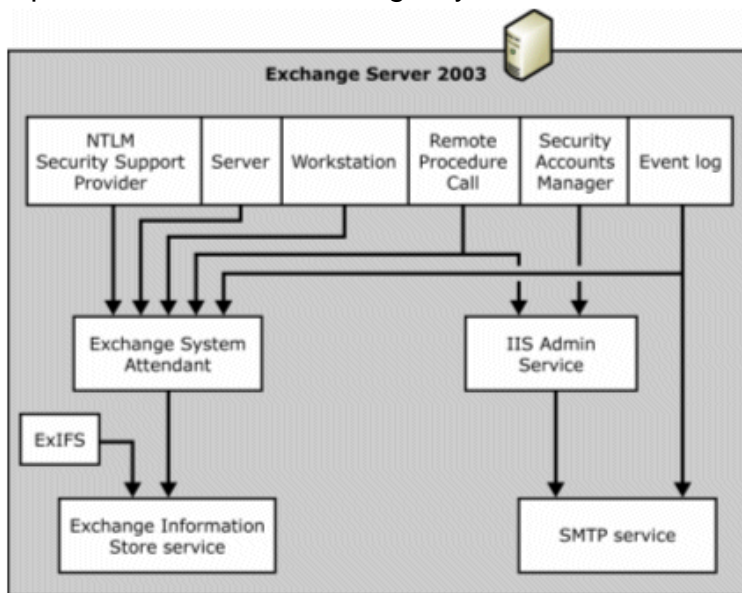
Exchange Server 2003

NTLM Security Support Provider

Server

Workstation

Remote Procedure Call

Security Accounts Manager

Event log

Exchange System Attendant

IIS Admin Service

ExIFS

Exchange Information Store service

SMTP service